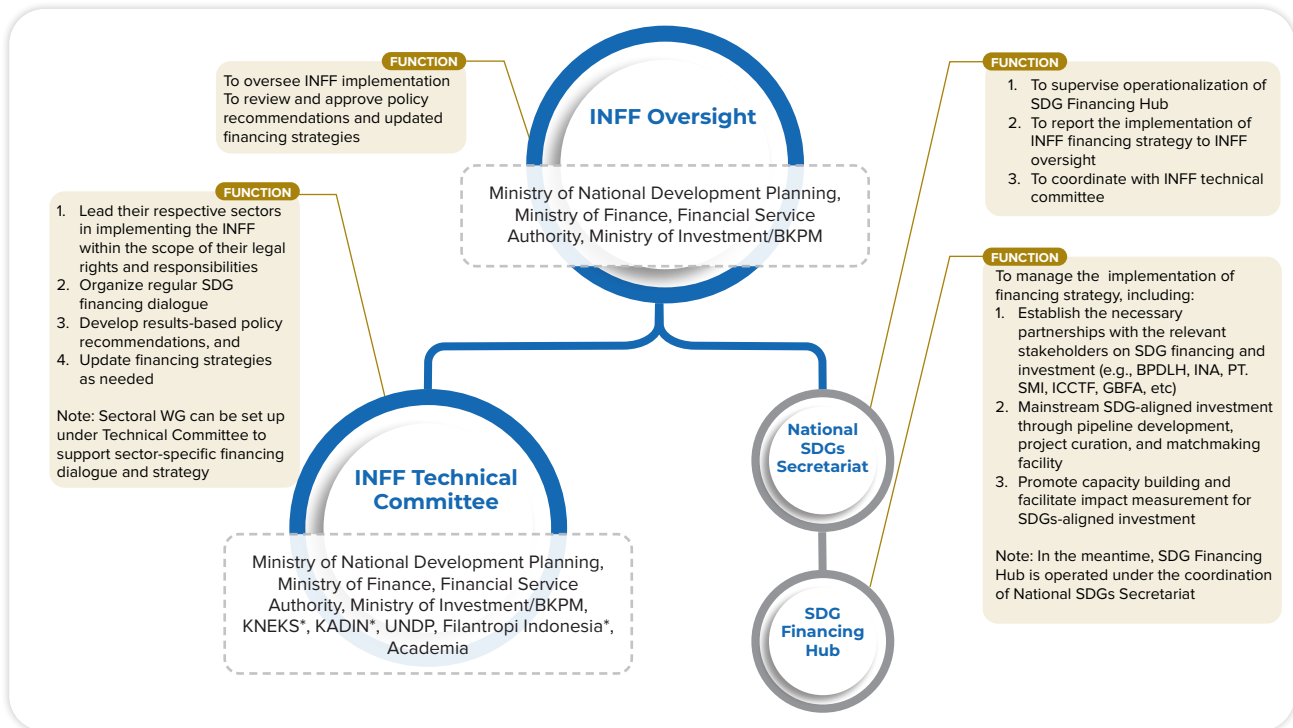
FUNCTION
To oversee INFF implementation
To review and approve policy recommendations and updated financing strategies

INFF Oversight

Ministry of National Development Planning, Ministry of Finance, Financial Service Authority, Ministry of Investment/BKPM

FUNCTION
1. To supervise operationalization of SDG Financing Hub
2. To report the implementation of INFF financing strategy to INFF oversight
3. To coordinate with INFF technical committee

FUNCTION
1. Lead their respective sectors in implementing the INFF within the scope of their legal rights and responsibilities
2. Organize regular SDG financing dialogue
3. Develop results-based policy recommendations, and
4. Update financing strategies as needed

Note: Sectoral WG can be set up under Technical Committee to support sector-specific financing dialogue and strategy

FUNCTION
To manage the implementation of financing strategy, including:
1. Establish the necessary partnerships with the relevant stakeholders on SDG financing and investment (e.g., BPDLH, INA, PT. SMI, ICCTF, GBFA, etc)
2. Mainstream SDG-aligned investment through pipeline development, project curation, and matchmaking facility
3. Promote capacity building and facilitate impact measurement for SDGs-aligned investment

Note: In the meantime, SDG Financing Hub is operated under the coordination of National SDGs Secretariat

National SDGs Secretariat

INFF Technical Committee

Ministry of National Development Planning, Ministry of Finance, Financial Service Authority, Ministry of Investment/BKPM, KNEKS*, KADIN*, UNDP, Filantropi Indonesia*, Academia

SDG Financing Hub